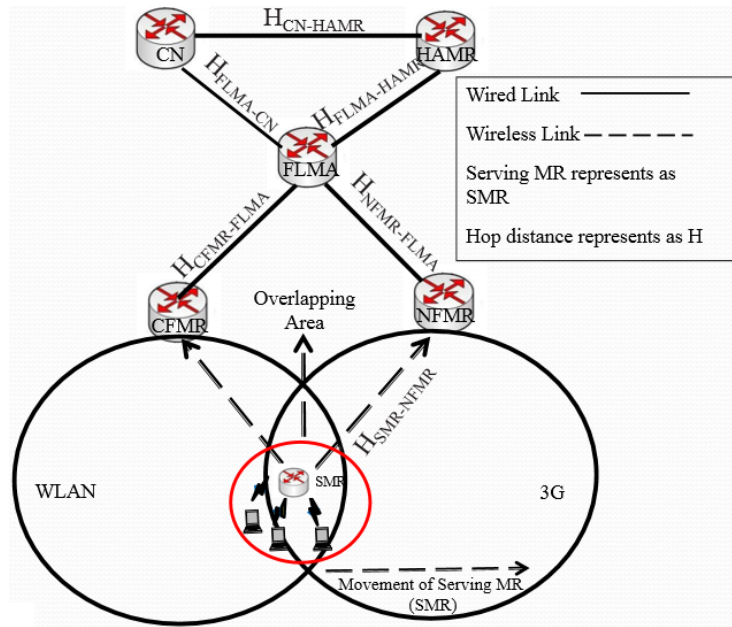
CN

$H_{CN-HAMR}$

HAMR

$H_{FLMA-CN}$

$H_{FLMA-HAMR}$

FLMA

$H_{CFMR-FLMA}$

$H_{NFMR-FLMA}$

Wired Link

Wireless Link

Serving MR represents as SMR

Hop distance represents as H

CFMR

Overlapping Area

NFMR

$H_{SMR-NFMR}$

WLAN

SMR

3G

Movement of Serving MR (SMR)